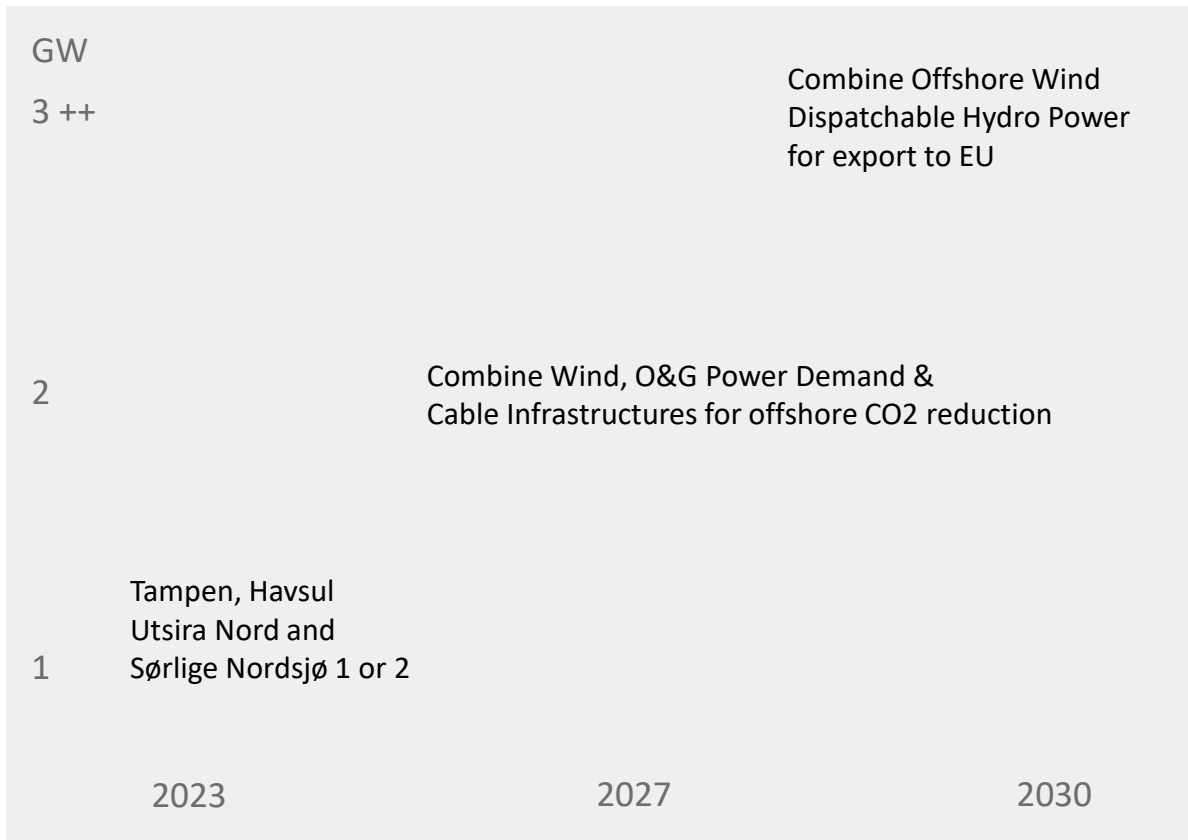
GW

3 ++

Combine Offshore Wind
Dispatchable Hydro Power
for export to EU

2

Combine Wind, O&G Power Demand &
Cable Infrastructures for offshore CO2 reduction

1

Tampen, Havsul
Utsira Nord and
Sørlige Nordsjø 1 or 2

2023

2027

2030